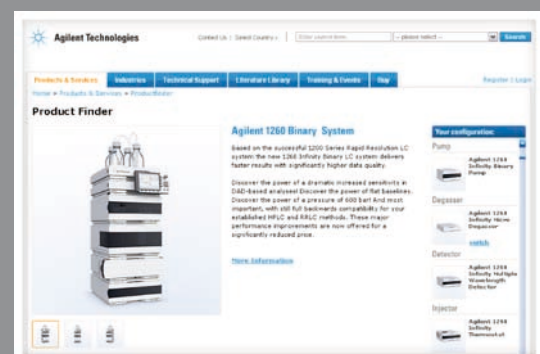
Agilent Technologies

Contact Us | Select Country | Enter search term | -- please select -- | Search

Products & Services | Industries | Technical Support | Literature Library | Training & Events | Buy

Register | Login

Home » Products & Services » ProductFinder

Product Finder

Agilent 1260 Binary System

Based on the successful 1200 Series Rapid Resolution LC system the new 1260 Infinity Binary LC system delivers faster results with significantly higher data quality.

Discover the power of a dramatic increased sensitivity in DAD-based analyses! Discover the power of flat baselines. Discover the power of a pressure of 600 bar! And most important, with still full backwards compatibility for your established HPLC and RRLC methods. These major performance improvements are now offered for a significantly reduced price.

More information

Your configuration:

Pump

Agilent 1260 Infinity Binary Pump

Degasser

Agilent 1260 Infinity Micro Degasser

switch

Detector

Agilent 1260 Infinity Multiple Wavelength Detector

Injector

Agilent 1260 Infinity Thermostat